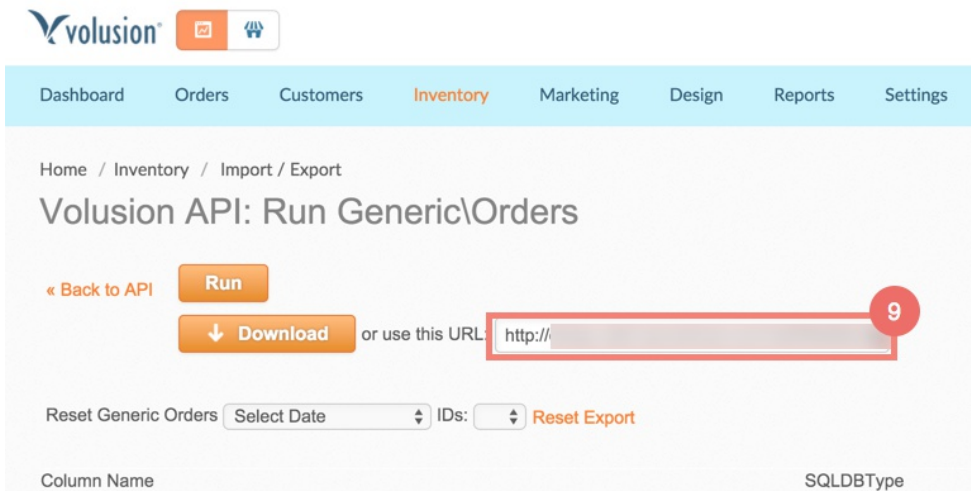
volusion

Dashboard Orders Customers Inventory Marketing Design Reports Settings

Home / Inventory / Import / Export

Volusion API: Run Generic\Orders

« Back to API

Run

Download or use this URL: http://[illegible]

9

Reset Generic Orders Select Date IDs: Reset Export

Column Name SQLDBType